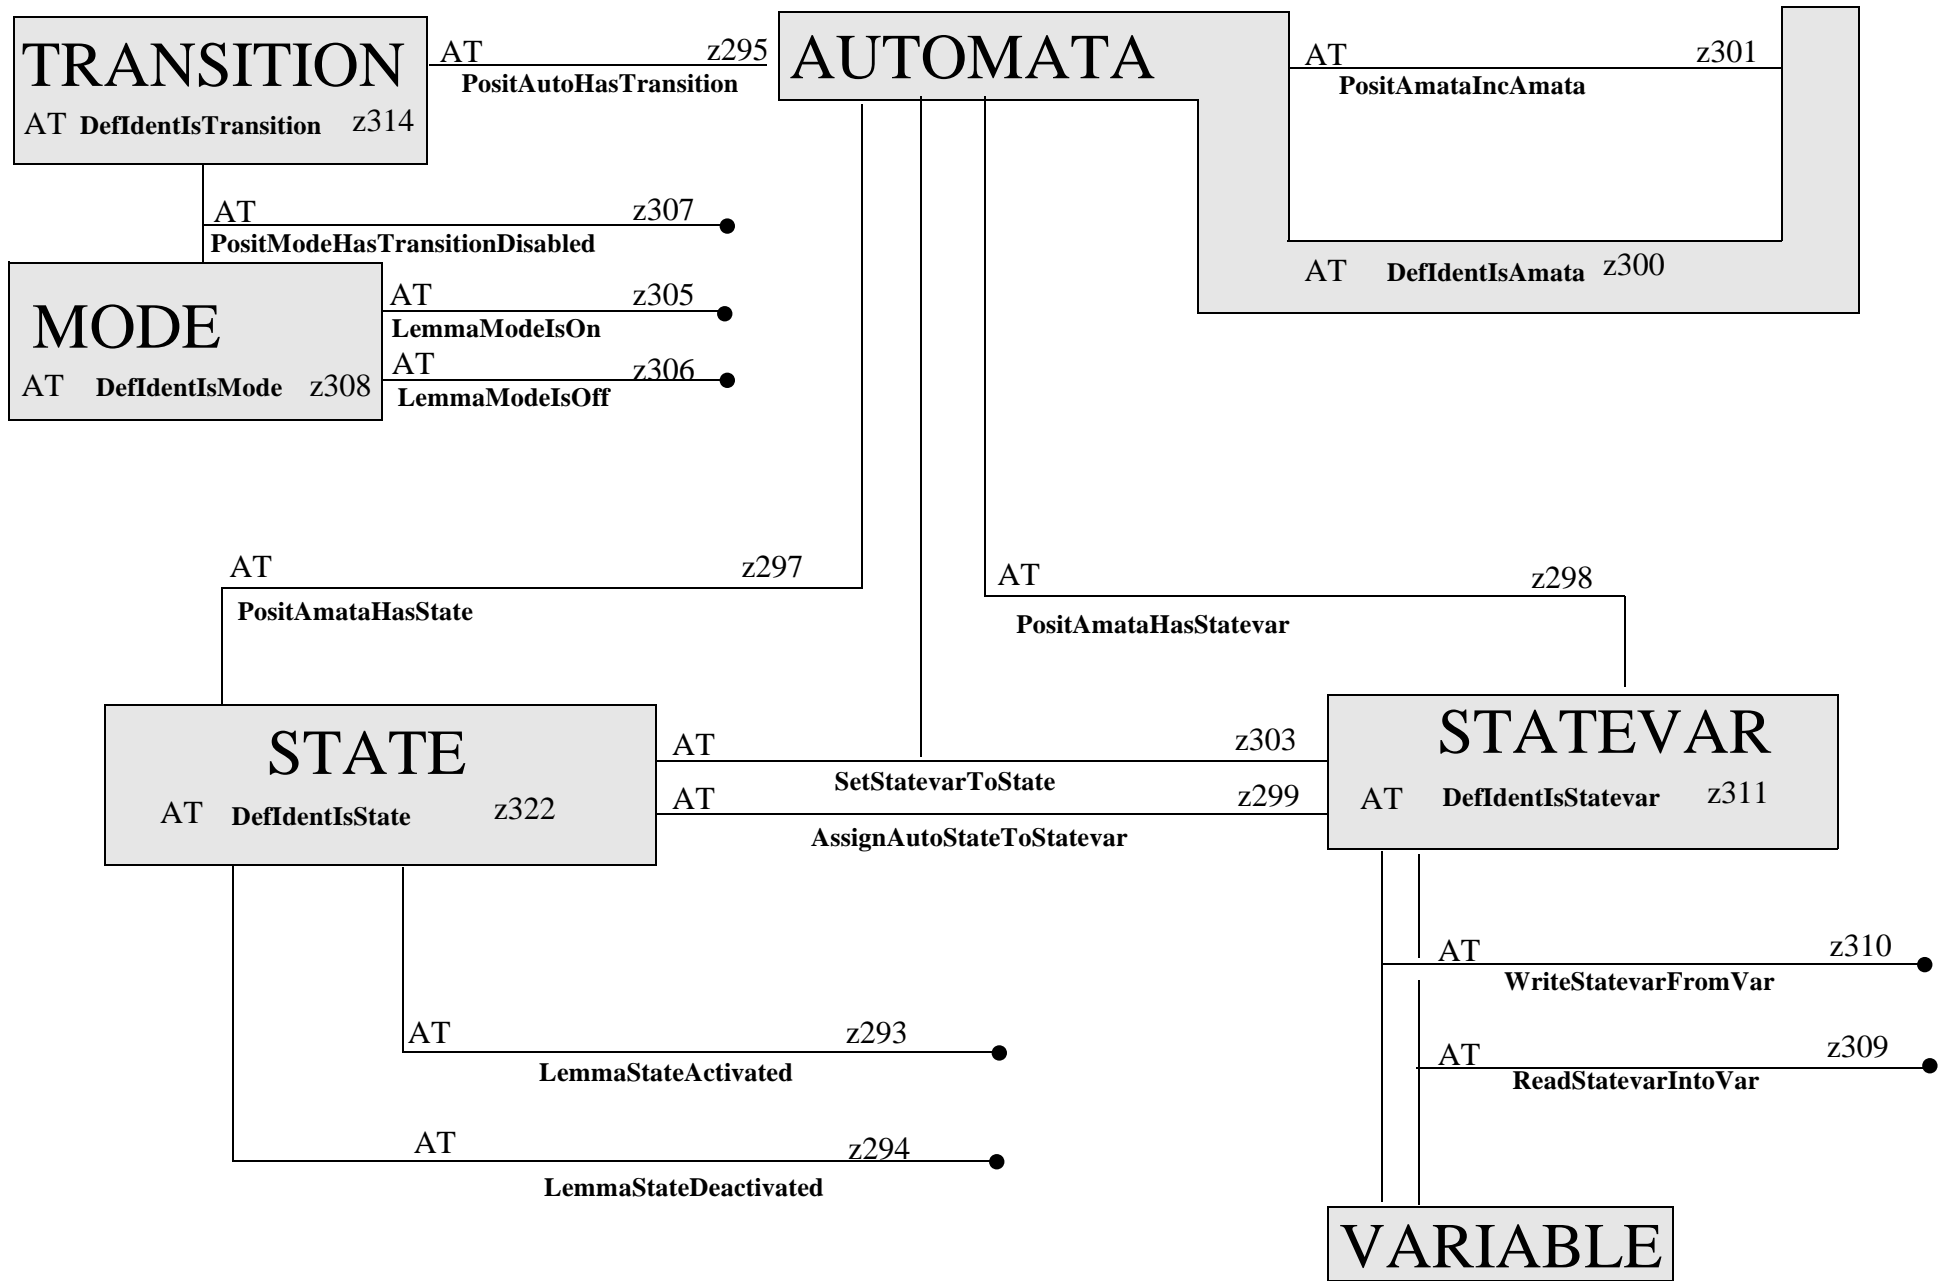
TRANSITION
AT DefIdentIsTransition z314

AT z295
PositAutoHasTransition

AUTOMATA

AT z301
PositAmataIncAmata

AT DefIdentIsAmata z300

AT z307
PositModeHasTransitionDisabled

MODE
AT DefIdentIsMode z308

AT z305
LemmaModeIsOn

AT z306
LemmaModeIsOff

AT z297
PositAmataHasState

AT z298
PositAmataHasStatevar

STATE
AT DefIdentIsState z322

AT z303
SetStatevarToState

AT z299
AssignAutoStateToStatevar

STATEVAR
AT DefIdentIsStatevar z311

AT z310
WriteStatevarFromVar

AT z309
ReadStatevarIntoVar

AT z293
LemmaStateActivated

AT z294
LemmaStateDeactivated

VARIABLE